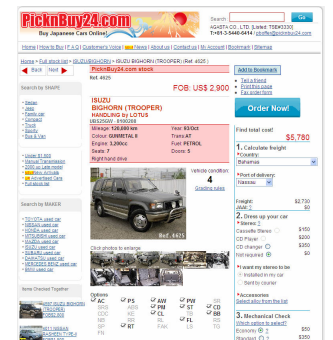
PicknBuy24.com
Buy Japanese Cars Online!

Search Go

AGASTA CO., LTD. [Listed: TSE#3300]
T:+81-3-5440-6414 | pbcoffice@picknbuy24.com

Home | How to Buy | FAQ | Customer's Voice | New! News | About us | Contact us | My Account | Bookmark | Sitemap

Home > Full stock list > ISUZU BIGHORN > ISUZU BIGHORN (TROOPER) (Ref. 4625)

< Back Next >

PicknBuy24.com stock
Ref. 4625

FOB: US$ 2,900

Add to Bookmark
Tell a friend
Print this page
Fax order form

Order Now!

ISUZU
BIGHORN (TROOPER)
HANDLING by LOTUS
UBS25GW - 0100288

| Mileage: 128,000 km | Year: 93/Oct |
|---|---|
| Colour: GUNMETAL II | Trans: AT |
| Engine: 3,200cc | Fuel: PETROL |
| Seats: 7 | Doors: 5 |
| Right hand drive | |

Vehicle condition:
4
Grading rules

Ref.4625

Click photos to enlarge

Options
AC PS AW PW SR
ABS AB ST SD BB
FR ODC NV CL FL BS
RR TV RT FW TG

Find total cost!
$5,780

1. Calculate freight
*Country:
Bahamas
*Port of delivery:
Nassau

Freight: $2,730
JAAI: $0

2. Dress up your car
*Stereo:
Cassette Stereo $150
CD Player $200
CD changer $350
Not required $0
*I want my stereo to be
Installed in my car
Sent by courier
*Accessories
Select also from the list

3. Mechanical Check
Which option is best?
Economy $50
Standard $150

Search by SHAPE
Sedan
Vans
Family car
Compact
4WD
Truck
Sporty
Bus & Van

Under $1,500
Manual Transmission
2000 cc and below
Wheelchair Van
Advertised Cars
Full stock list

Search by MAKER
TOYOTA used car
NISSAN used car
HONDA used car
MITSUBISHI used car
MAZDA used car
ISUZU used car
SUBARU used car
DAIHATSU used car
MERCEDES used car
BMW used car

Items Checked Together
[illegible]
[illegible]